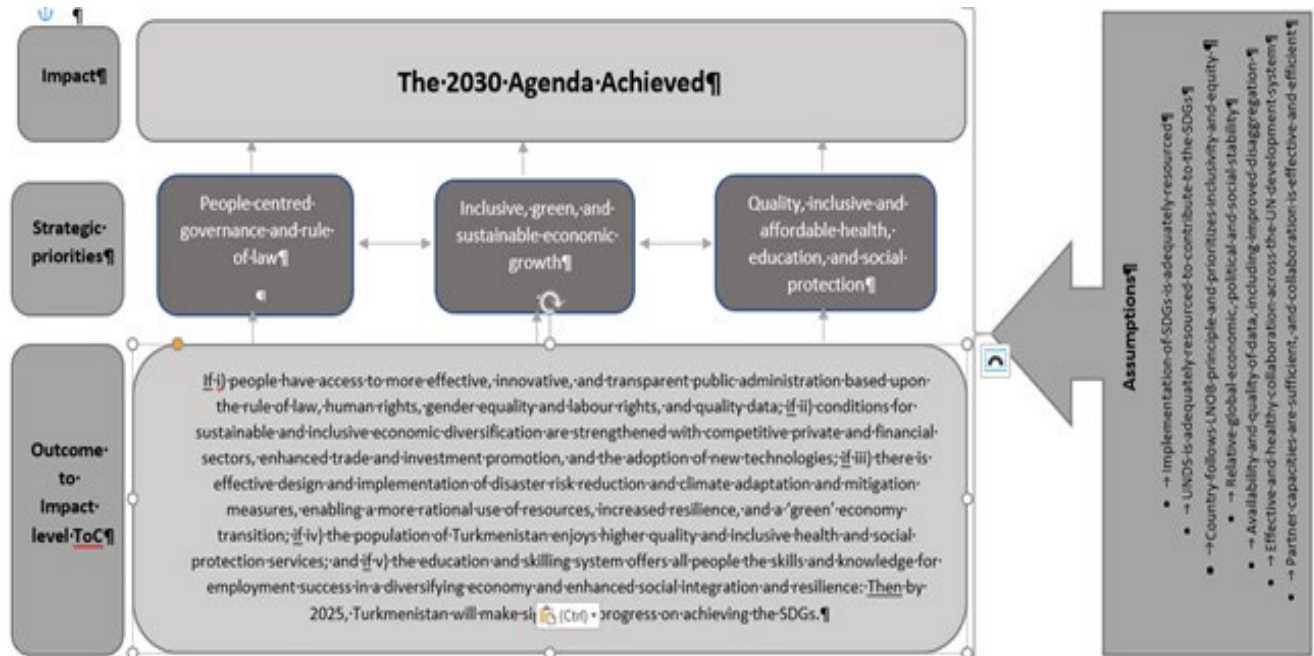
¶

Impact¶

The·2030·Agenda·Achieved¶

Strategic·priorities¶

People-centred·governance·and·rule·of·law¶

Inclusive,·green,·and·sustainable·economic·growth¶

Quality,·inclusive·and·affordable·health,·education,·and·social·protection¶

Outcome·to·impact·level·ToC¶

If·i)·people·have·access·to·more·effective,·innovative,·and·transparent·public·administration·based·upon·the·rule·of·law,·human·rights,·gender·equality·and·labour·rights,·and·quality·data;·if·ii)·conditions·for·sustainable·and·inclusive·economic·diversification·are·strengthened·with·competitive·private·and·financial·sectors,·enhanced·trade·and·investment·promotion,·and·the·adoption·of·new·technologies;·if·iii)·there·is·effective·design·and·implementation·of·disaster·risk·reduction·and·climate·adaptation·and·mitigation·measures,·enabling·a·more·rational·use·of·resources,·increased·resilience,·and·a·'green'·economy·transition;·if·iv)·the·population·of·Turkmenistan·enjoys·higher·quality·and·inclusive·health·and·social·protection·services;·and·if·v)·the·education·and·skilling·system·offers·all·people·the·skills·and·knowledge·for·employment·success·in·a·diversifying·economy·and·enhanced·social·integration·and·resilience:·Then·by·2025,·Turkmenistan·will·make·si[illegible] (Ctrl) progress·on·achieving·the·SDGs.¶

Assumptions¶

• → Implementation·of·SDGs·is·adequately·resourced¶
• → UNDS·is·adequately·resourced·to·contribute·to·the·SDGs¶
• → Country·follows·LNOB·principle·and·prioritizes·inclusivity·and·equity¶
• → Relative·global·economic,·political·and·social·stability¶
• → Availability·and·quality·of·data,·including·improved·disaggregation¶
• → Effective·and·healthy·collaboration·across·the·UN·development·system¶
• → Partner·capacities·are·sufficient,·and·collaboration·is·effective·and·efficient¶